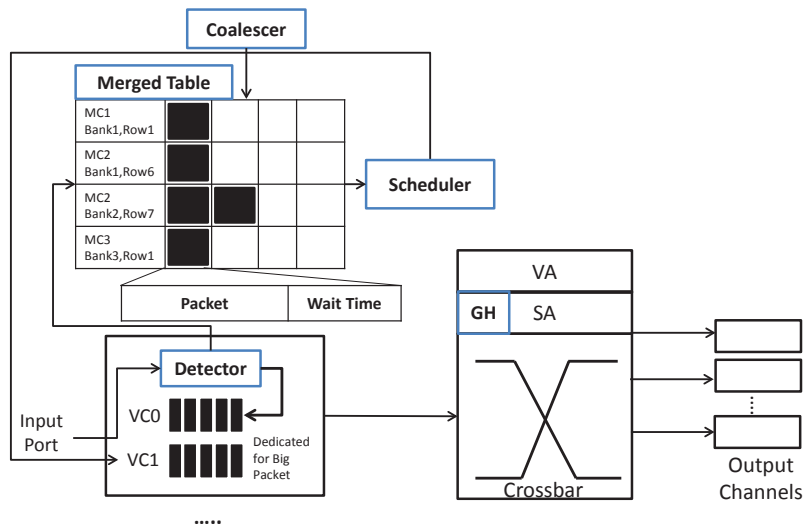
Coalescer

Merged Table

MC1 Bank1,Row1

MC2 Bank1,Row6

MC2 Bank2,Row7

MC3 Bank3,Row1

Scheduler

Packet | Wait Time

VA

GH

SA

Detector

Input Port

VC0

VC1

Dedicated for Big Packet

Crossbar

Output Channels

.....